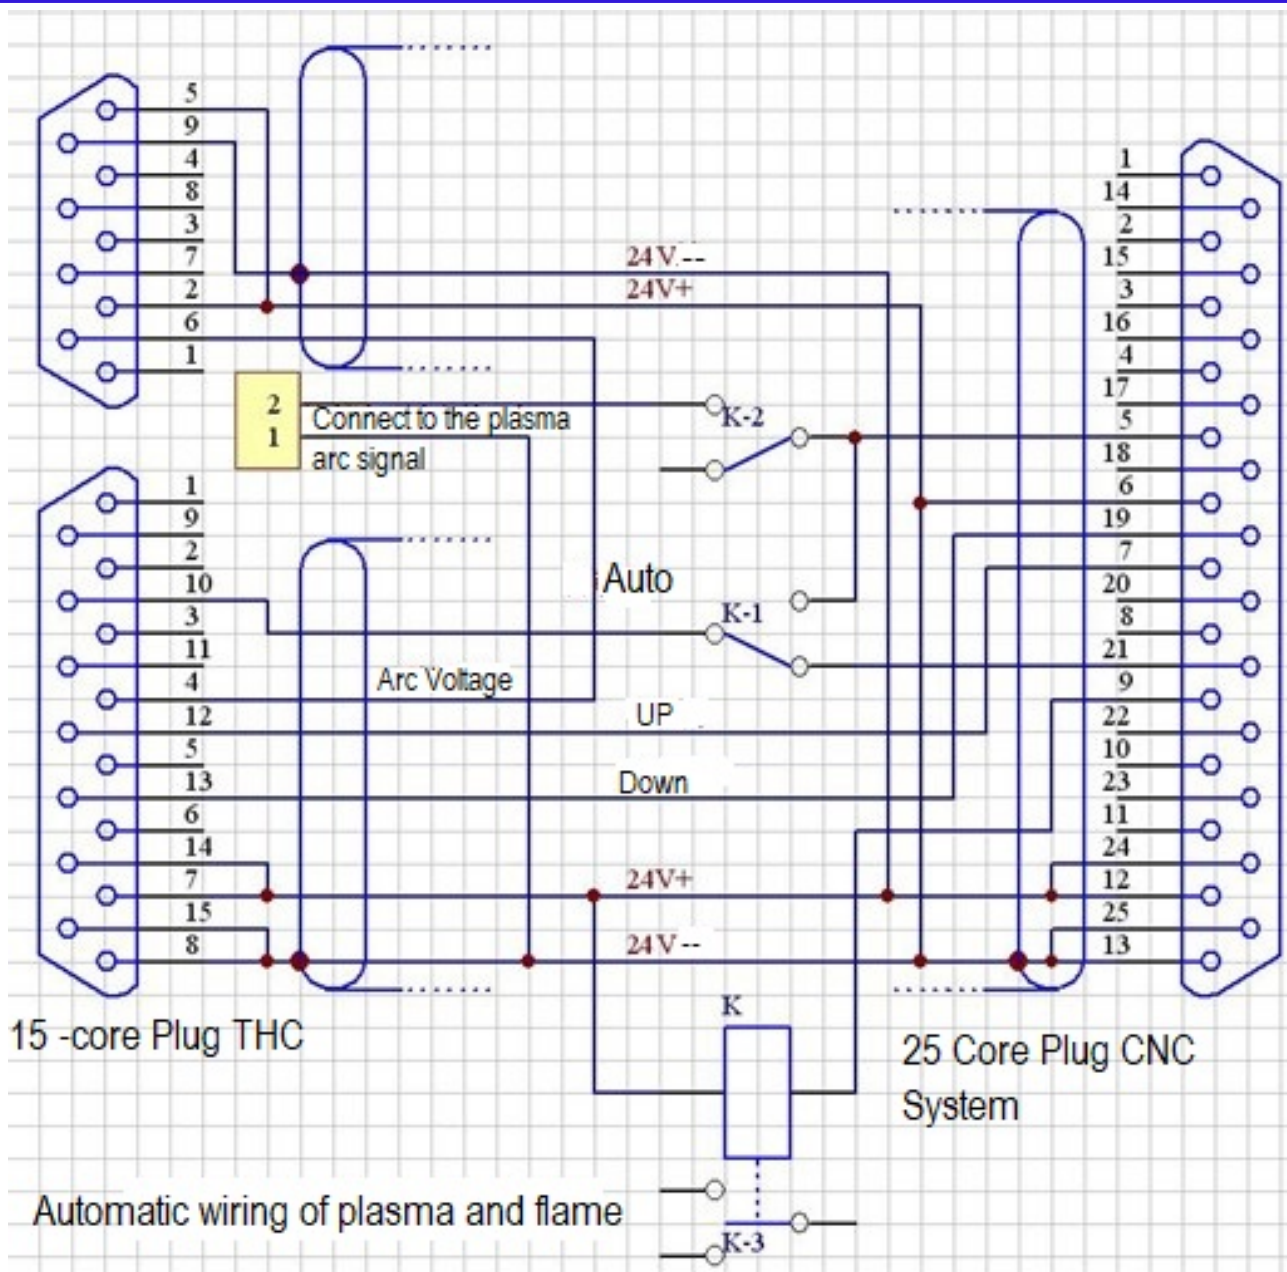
5
9
4
8
3
7
2
6
1

24V--
24V+

2
1
Connect to the plasma arc signal

K-2

1
14
2
15
3
16
4
17
5
18
6
19
7
20
8
21
9
22
10
23
11
24
12
25
13

1
9
2
10
3
11
4
12
5
13
6
14
7
15
8

Auto

K-1

Arc Voltage

UP

Down

24V+

24V--

K

15 -core Plug THC

25 Core Plug CNC System

Automatic wiring of plasma and flame

K-3